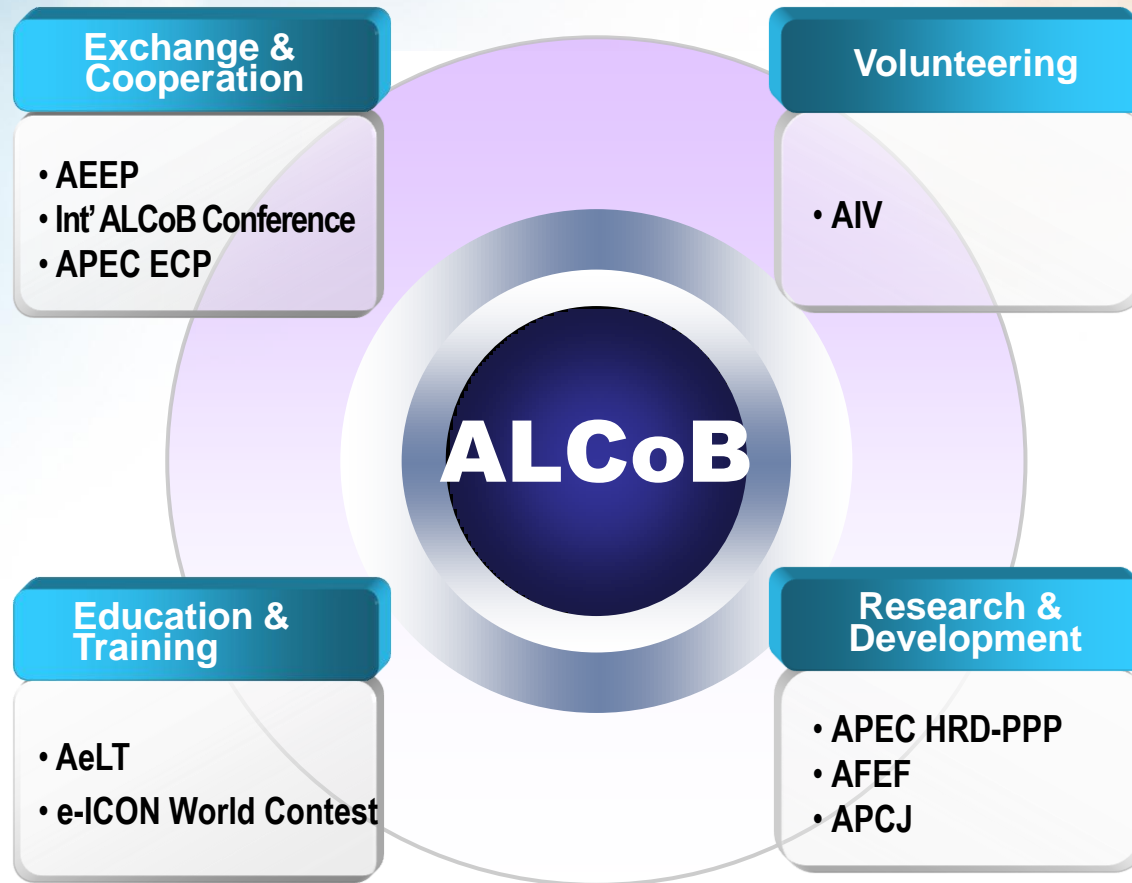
Exchange & Cooperation

• AEEP
• Int' ALCoB Conference
• APEC ECP

Volunteering

• AIV

ALCoB

Education & Training

• AeLT
• e-ICON World Contest

Research & Development

• APEC HRD-PPP
• AFEF
• APCJ